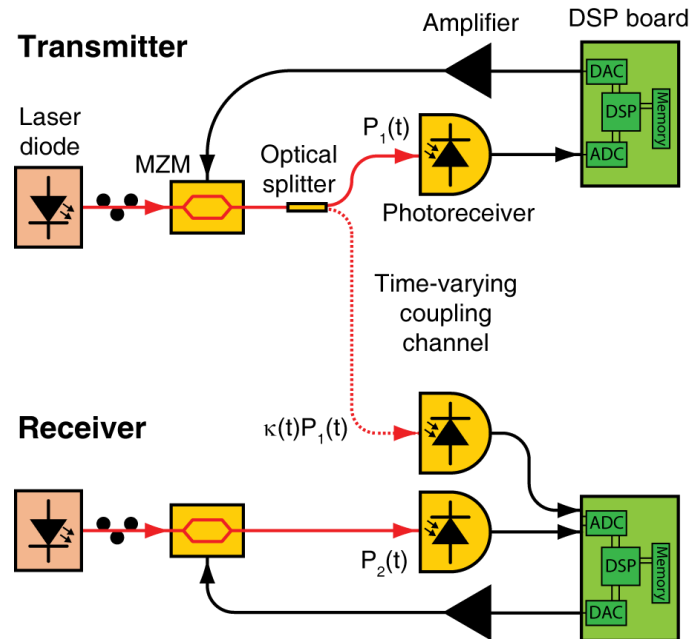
Transmitter

Amplifier

DSP board

DAC

DSP

Memory

ADC

Laser diode

MZM

Optical splitter

$P_1(t)$

Photoreceiver

Time-varying coupling channel

Receiver

$\kappa(t)P_1(t)$

ADC

DSP

Memory

DAC

$P_2(t)$